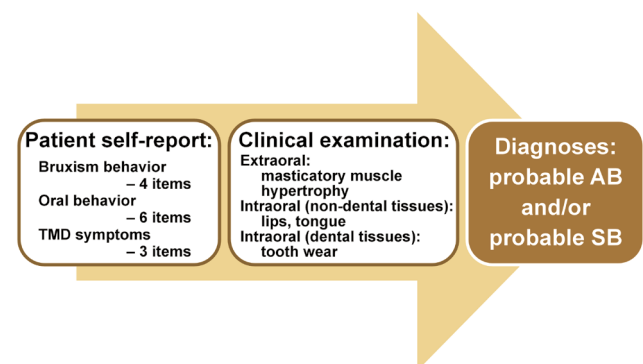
Patient self-report:
Bruxism behavior
– 4 items
Oral behavior
– 6 items
TMD symptoms
– 3 items

Clinical examination:
Extraoral:
masticatory muscle hypertrophy
Intraoral (non-dental tissues):
lips, tongue
Intraoral (dental tissues):
tooth wear

Diagnoses: probable AB and/or probable SB